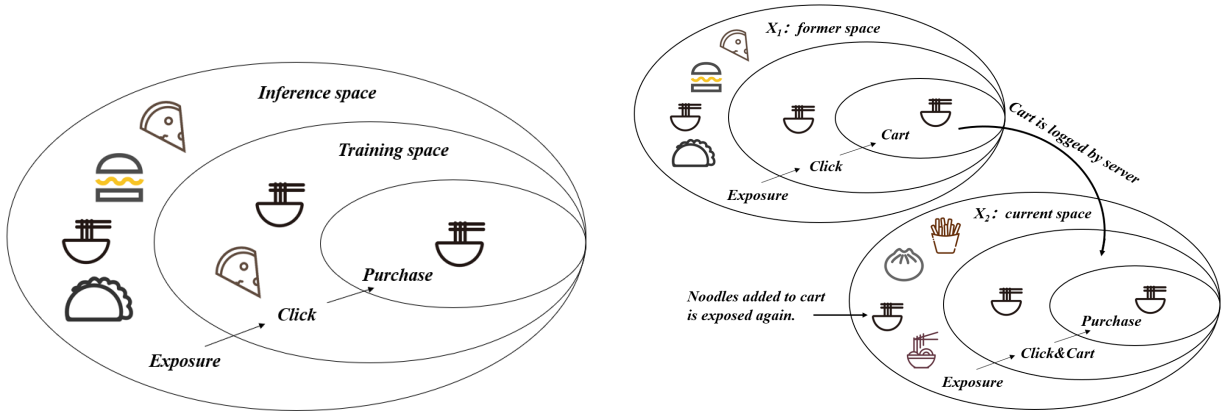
Inference space

Training space

Purchase

Click

Exposure

$X_1$: former space

Cart

Click

Exposure

Cart is logged by server

$X_2$: current space

Noodles added to cart is exposed again.

Purchase

Click&Cart

Exposure